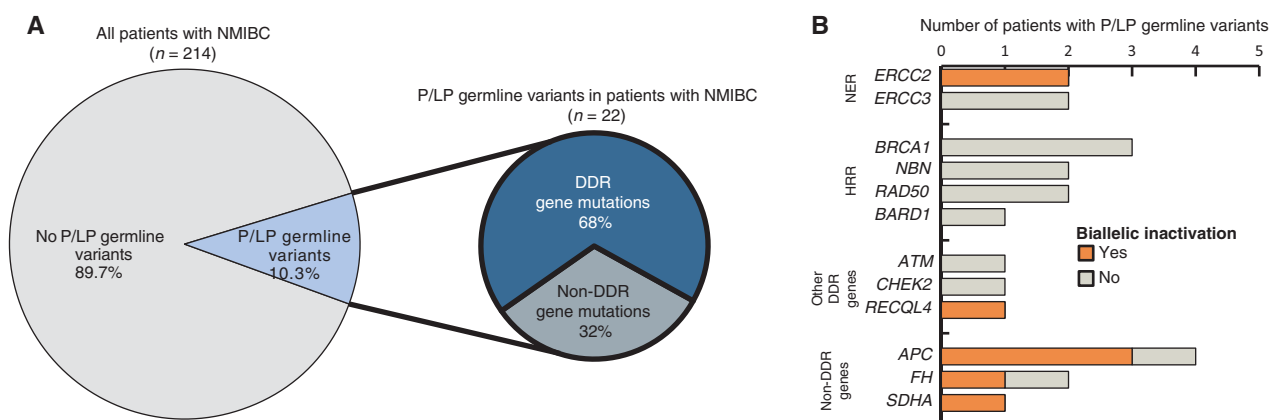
A

All patients with NMIBC
($n = 214$)

P/LP germline variants in patients with NMIBC
($n = 22$)

No P/LP germline variants
89.7%

P/LP germline variants
10.3%

DDR gene mutations
68%

Non-DDR gene mutations
32%

B

Number of patients with P/LP germline variants

0 1 2 3 4 5

NER
ERCC2
ERCC3

HRR
BRCA1
NBN
RAD50
BARD1

Other DDR genes
ATM
CHEK2
RECQL4

Non-DDR genes
APC
FH
SDHA

Biallelic inactivation
Yes
No